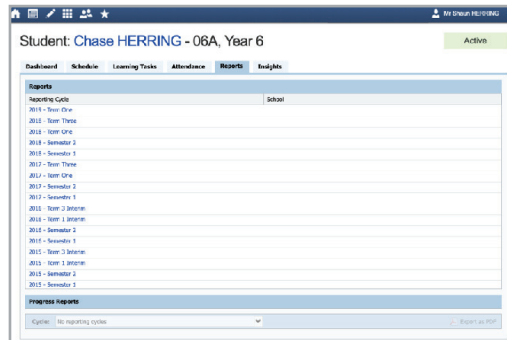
Mr Shaun HERRING

Student: Chase HERRING - 06A, Year 6

Active

Dashboard Schedule Learning Tasks Attendance Reports Insights

Reports

| Reporting Cycle | School |
|---|---|
| 2019 - Term One | |
| 2018 - Term Three | |
| 2018 - Term One | |
| 2018 - Semester 2 | |
| 2018 - Semester 1 | |
| 2017 - Term Three | |
| 2017 - Term One | |
| 2017 - Semester 2 | |
| 2017 - Semester 1 | |
| 2016 - Term 3 Interim | |
| 2016 - Term 1 Interim | |
| 2016 - Semester 2 | |
| 2016 - Semester 1 | |
| 2015 - Term 3 Interim | |
| 2015 - Term 1 Interim | |
| 2015 - Semester 2 | |
| 2015 - Semester 1 | |

Progress Reports

Cycles: No reporting cycles

Export as PDF